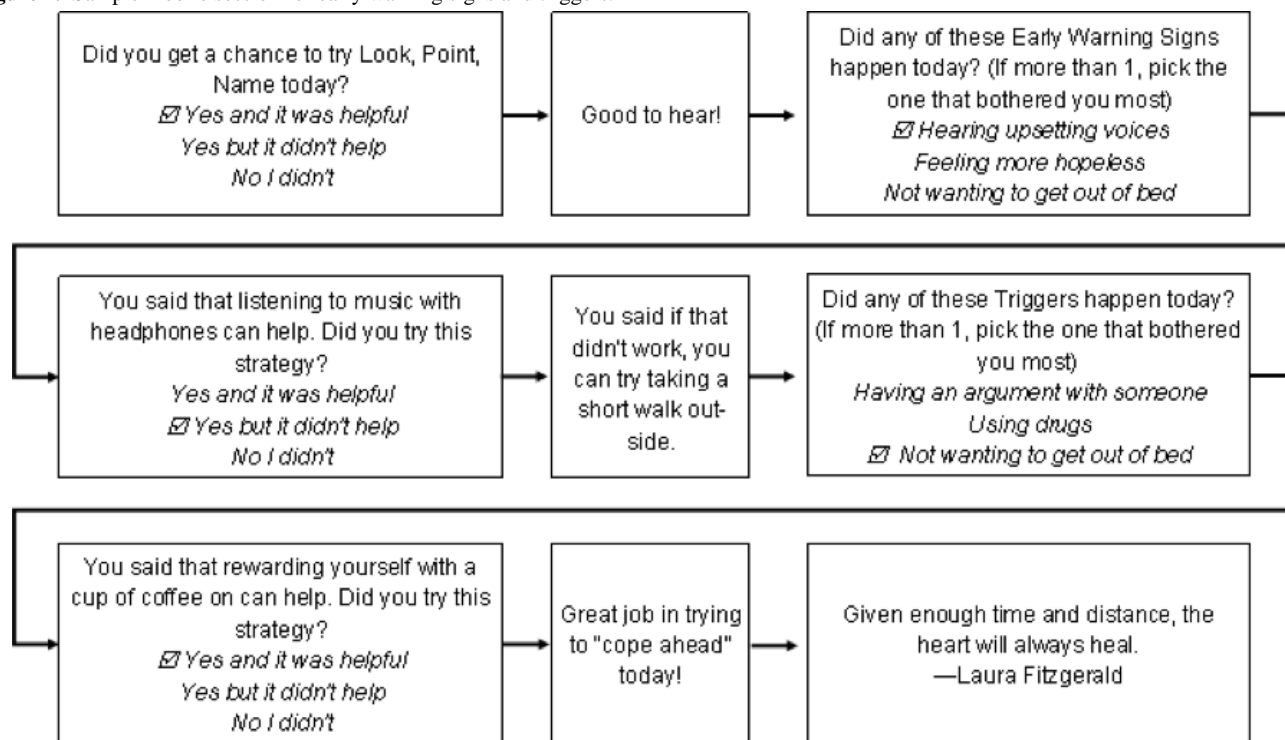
Did you get a chance to try Look, Point, Name today?
☑ *Yes and it was helpful*
*Yes but it didn't help*
*No I didn't*

Good to hear!

Did any of these Early Warning Signs happen today? (If more than 1, pick the one that bothered you most)
☑ *Hearing upsetting voices*
*Feeling more hopeless*
*Not wanting to get out of bed*

You said that listening to music with headphones can help. Did you try this strategy?
*Yes and it was helpful*
☑ *Yes but it didn't help*
*No I didn't*

You said if that didn't work, you can try taking a short walk outside.

Did any of these Triggers happen today? (If more than 1, pick the one that bothered you most)
*Having an argument with someone*
*Using drugs*
☑ *Not wanting to get out of bed*

You said that rewarding yourself with a cup of coffee on can help. Did you try this strategy?
☑ *Yes and it was helpful*
*Yes but it didn't help*
*No I didn't*

Great job in trying to "cope ahead" today!

Given enough time and distance, the heart will always heal.
—Laura Fitzgerald